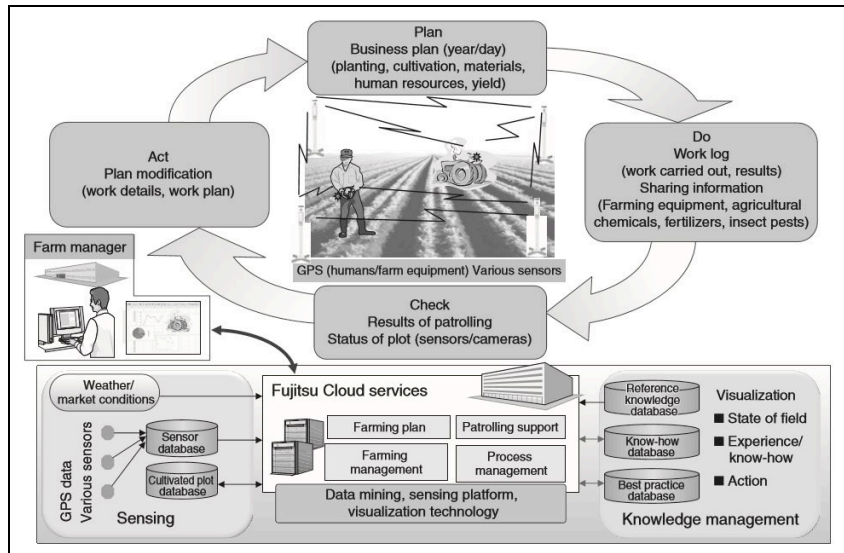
Plan
Business plan (year/day)
(planting, cultivation, materials, human resources, yield)

Do
Work log
(work carried out, results)
Sharing information
(Farming equipment, agricultural chemicals, fertilizers, insect pests)

Check
Results of patrolling
Status of plot (sensors/cameras)

Act
Plan modification
(work details, work plan)

GPS (humans/farm equipment) Various sensors

Farm manager

Weather/ market conditions

GPS data
Various sensors

Sensor database

Cultivated plot database

Sensing

Fujitsu Cloud services

Farming plan

Patrolling support

Farming management

Process management

Data mining, sensing platform, visualization technology

Reference knowledge database

Know-how database

Best practice database

Visualization
■ State of field
■ Experience/ know-how
■ Action

Knowledge management